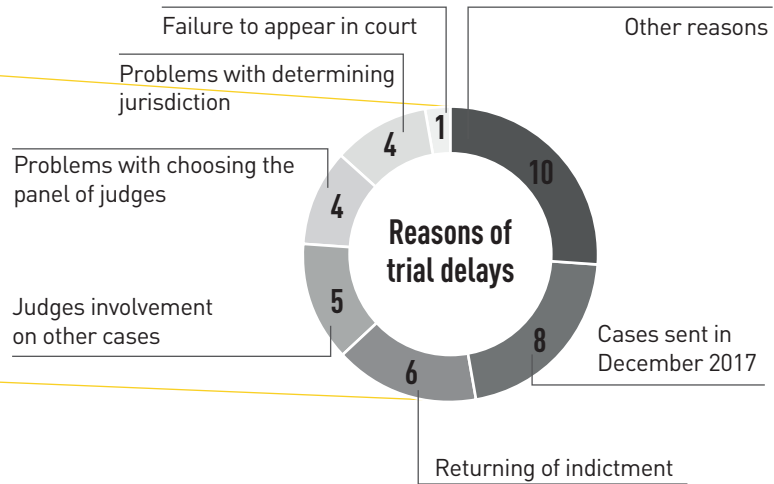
Failure to appear in court

Other reasons

Problems with determining jurisdiction

Problems with choosing the panel of judges

Judges involvement on other cases

Reasons of trial delays

1

10

4

4

5

8

6

Cases sent in December 2017

Returning of indictment